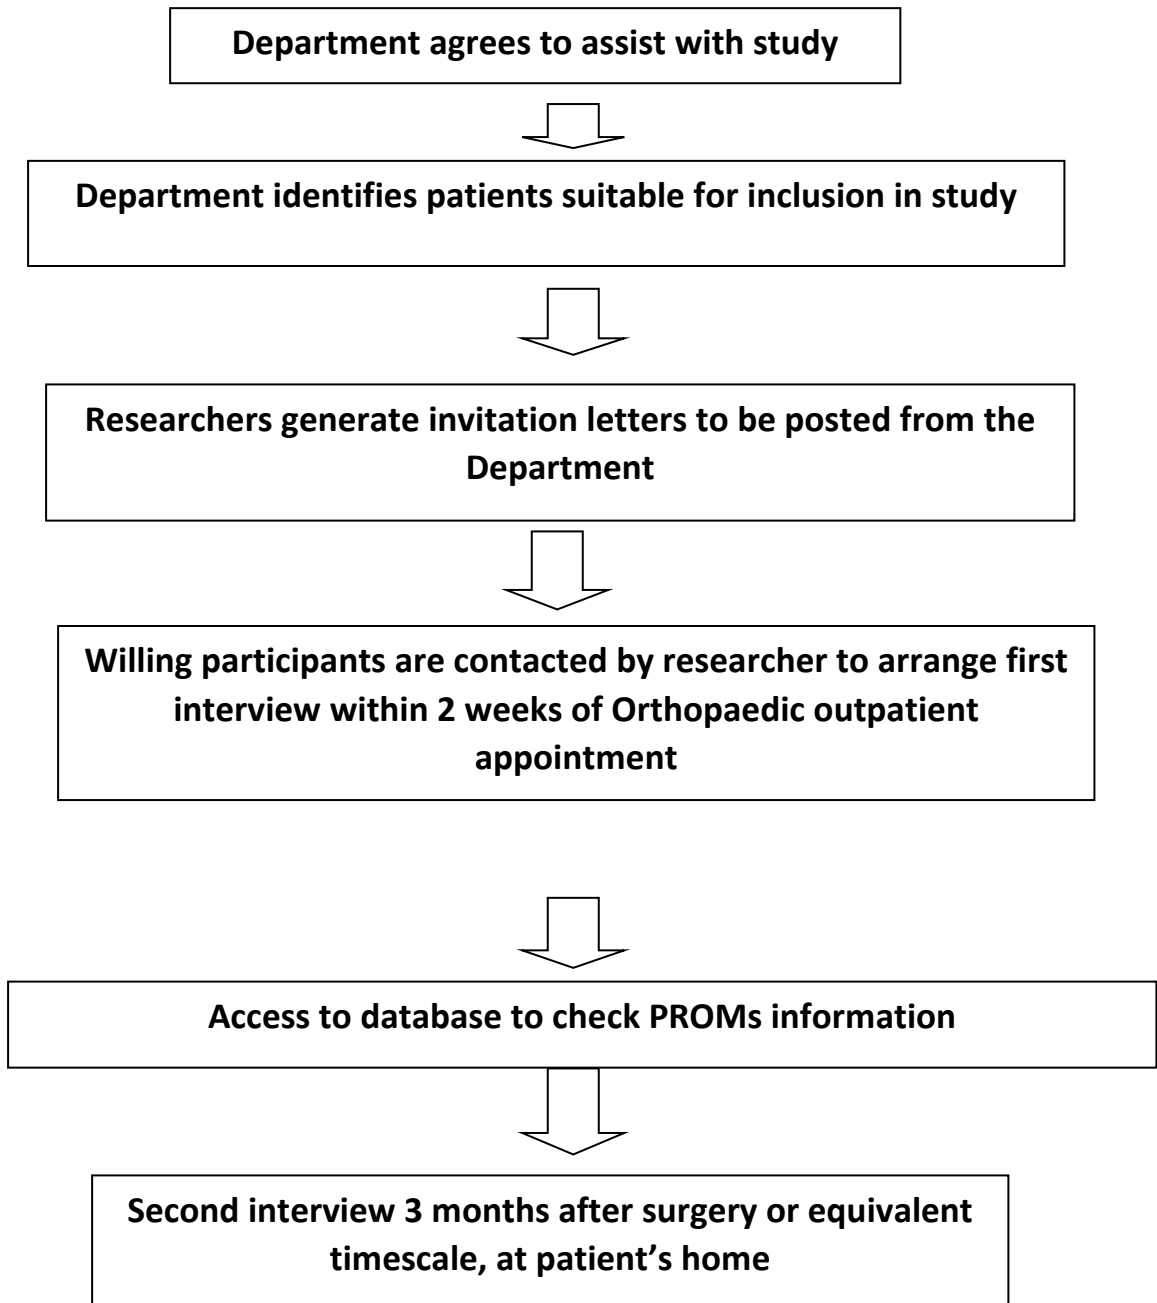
Department agrees to assist with study

Department identifies patients suitable for inclusion in study

Researchers generate invitation letters to be posted from the Department

Willing participants are contacted by researcher to arrange first interview within 2 weeks of Orthopaedic outpatient appointment

Access to database to check PROMs information

Second interview 3 months after surgery or equivalent timescale, at patient’s home